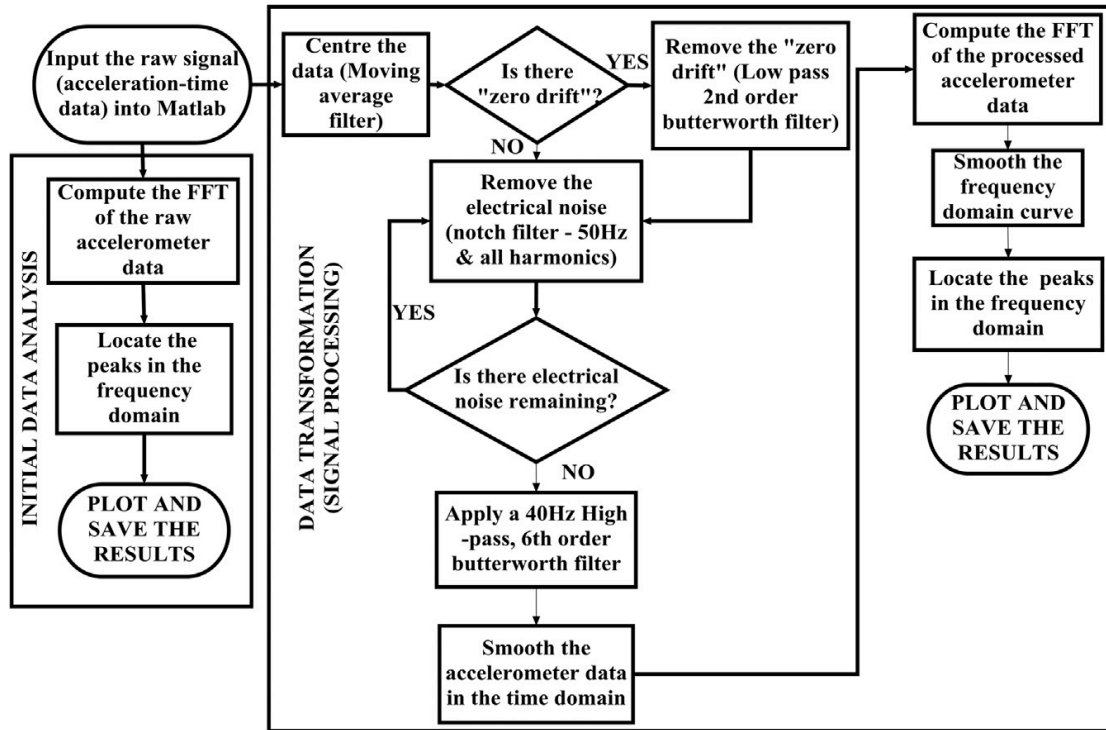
Input the raw signal (acceleration-time data) into Matlab

INITIAL DATA ANALYSIS

Compute the FFT of the raw accelerometer data

Locate the peaks in the frequency domain

PLOT AND SAVE THE RESULTS

DATA TRANSFORMATION (SIGNAL PROCESSING)

Centre the data (Moving average filter)

Is there "zero drift"?

YES

NO

Remove the "zero drift" (Low pass 2nd order butterworth filter)

Remove the electrical noise (notch filter - 50Hz & all harmonics)

YES

Is there electrical noise remaining?

NO

Apply a 40Hz High -pass, 6th order butterworth filter

Smooth the accelerometer data in the time domain

Compute the FFT of the processed accelerometer data

Smooth the frequency domain curve

Locate the peaks in the frequency domain

PLOT AND SAVE THE RESULTS